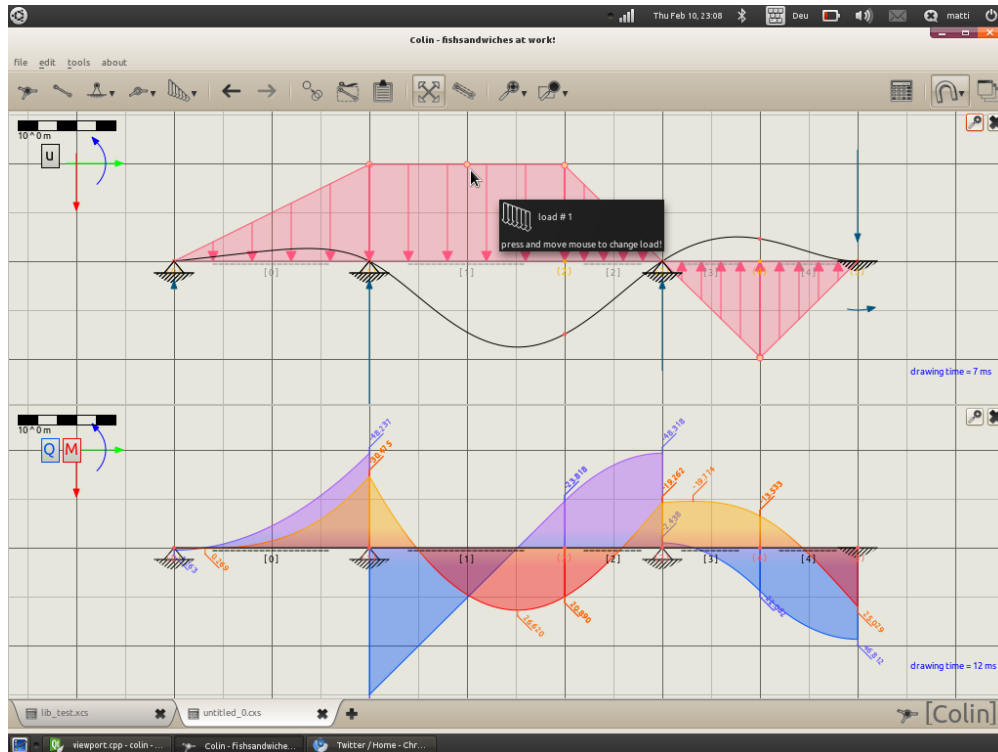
Thu Feb 10, 23:08 Deu matti

Colin - fishsandwiches at work!

file edit tools about

10 ^ 0 m

u

load # 1

press and move mouse to change load!

[0] [1] (2) [2] [3] [4]

drawing time = 7 ms

10 ^ 0 m

Q M

48.237

30.015

23.618

48.318

19.162

19.714

13.533

26.620

30.890

23.029

46.812

[0] [1] [2] [3] [4]

drawing time = 12 ms

lib_test.xcs

untitled_0.cxs

[Colin]

viewport.cpp - colin - ...

Colin - fishsandwiche...

Twitter / Home - Chr...